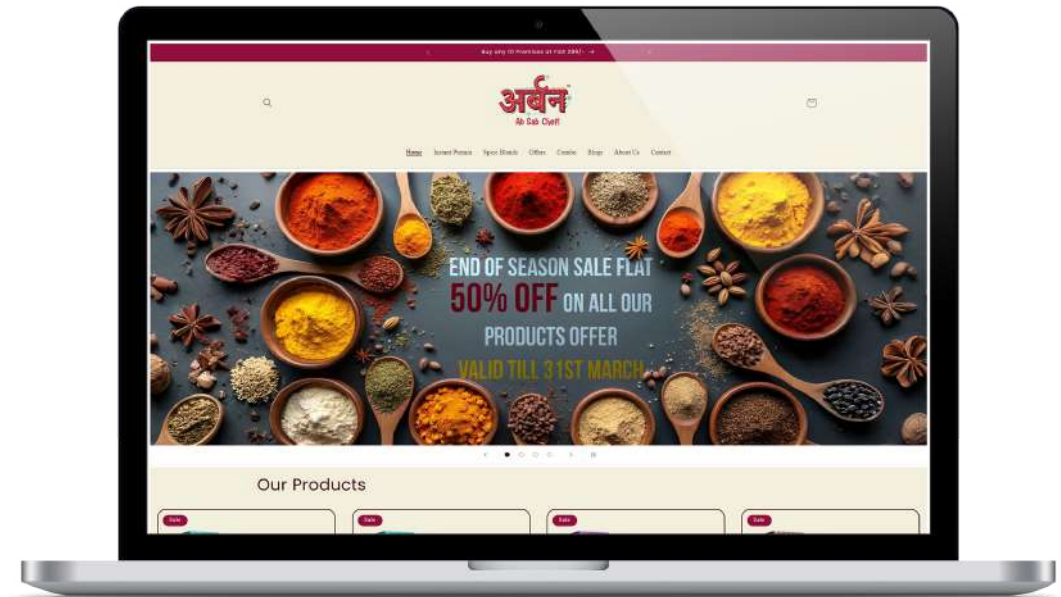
Buy any 10 Premixes at Flat 399/- →

अर्बन
Ab Sab Chef!

Home Instant Premix Spice Blends Offers Combo Blogs About Us Contact

END OF SEASON SALE FLAT 50% OFF ON ALL OUR PRODUCTS OFFER VALID TILL 31ST MARCH

Our Products

Sale

Sale

Sale

Sale